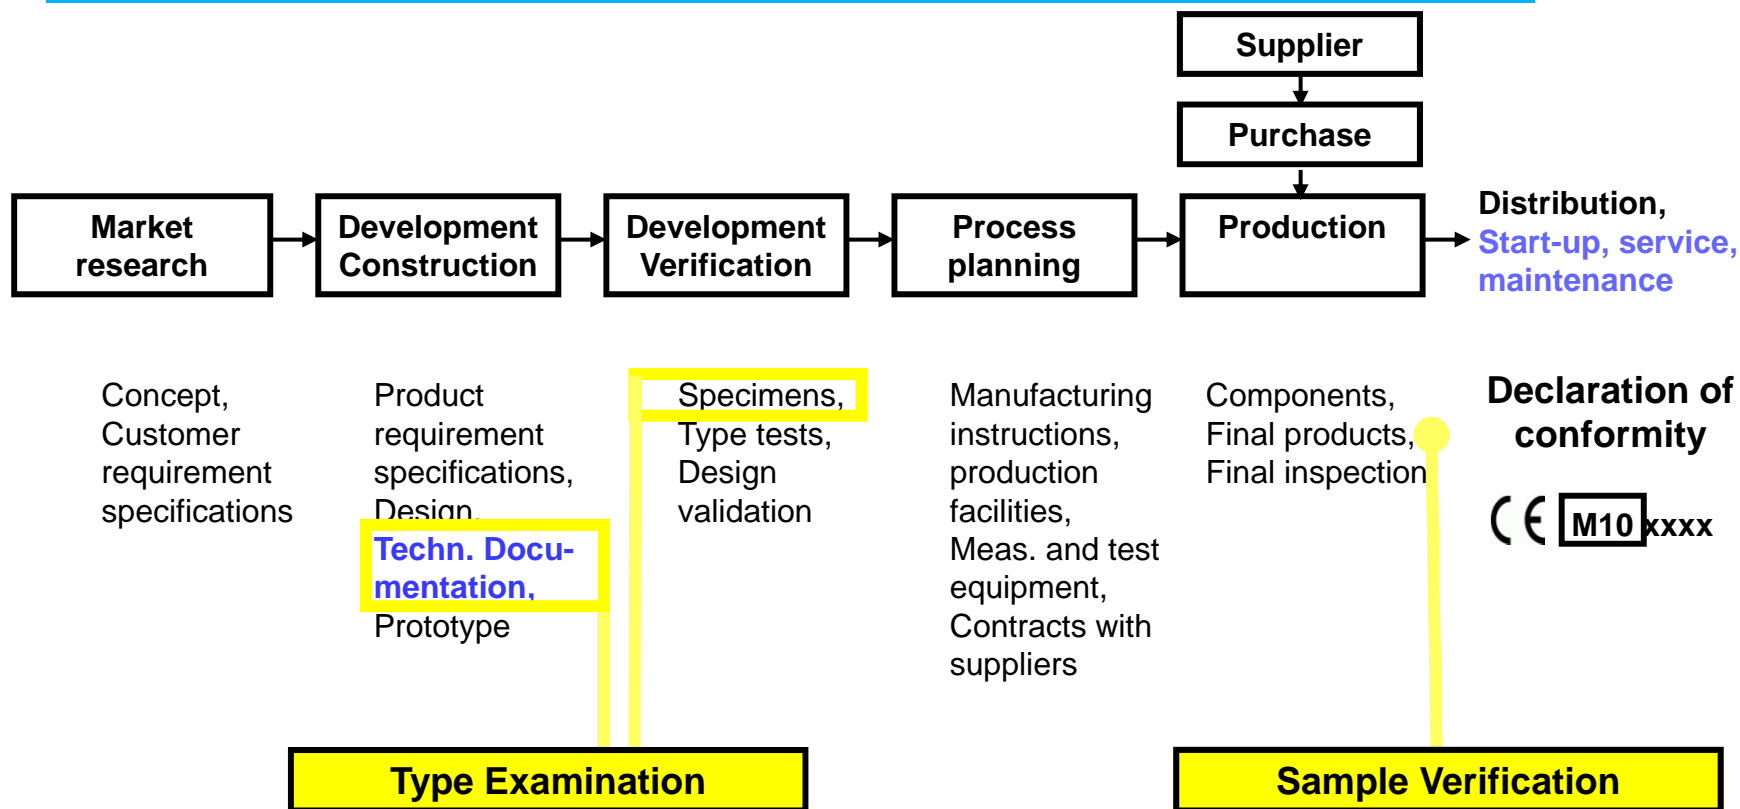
Supplier

Purchase

Market research

Development Construction

Development Verification

Process planning

Production

Distribution, Start-up, service, maintenance

Concept, Customer requirement specifications

Product requirement specifications, Design, Techn. Documentation, Prototype

Specimens, Type tests, Design validation

Manufacturing instructions, production facilities, Meas. and test equipment, Contracts with suppliers

Components, Final products, Final inspection

Declaration of conformity

CE M10 xxxx

Type Examination

Sample Verification